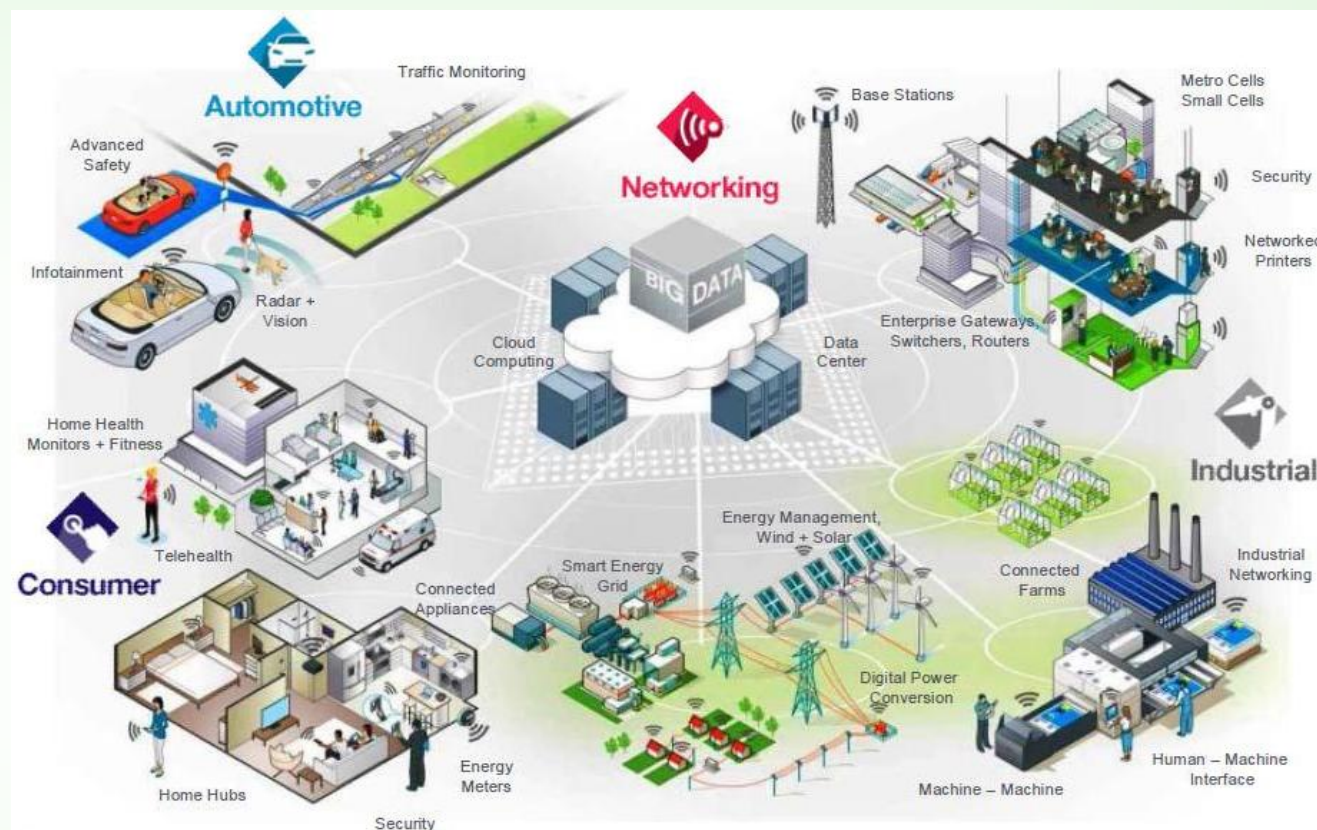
Automotive

Traffic Monitoring

Advanced Safety

Infotainment

Radar + Vision

Networking

Base Stations

Metro Cells Small Cells

Security

Networked Printers

BIG DATA

Cloud Computing

Data Center

Enterprise Gateways, Switchers, Routers

Home Health Monitors + Fitness

Telehealth

Consumer

Industrial

Energy Management, Wind + Solar

Smart Energy Grid

Connected Appliances

Connected Farms

Industrial Networking

Digital Power Conversion

Home Hubs

Energy Meters

Security

Machine – Machine

Human – Machine Interface